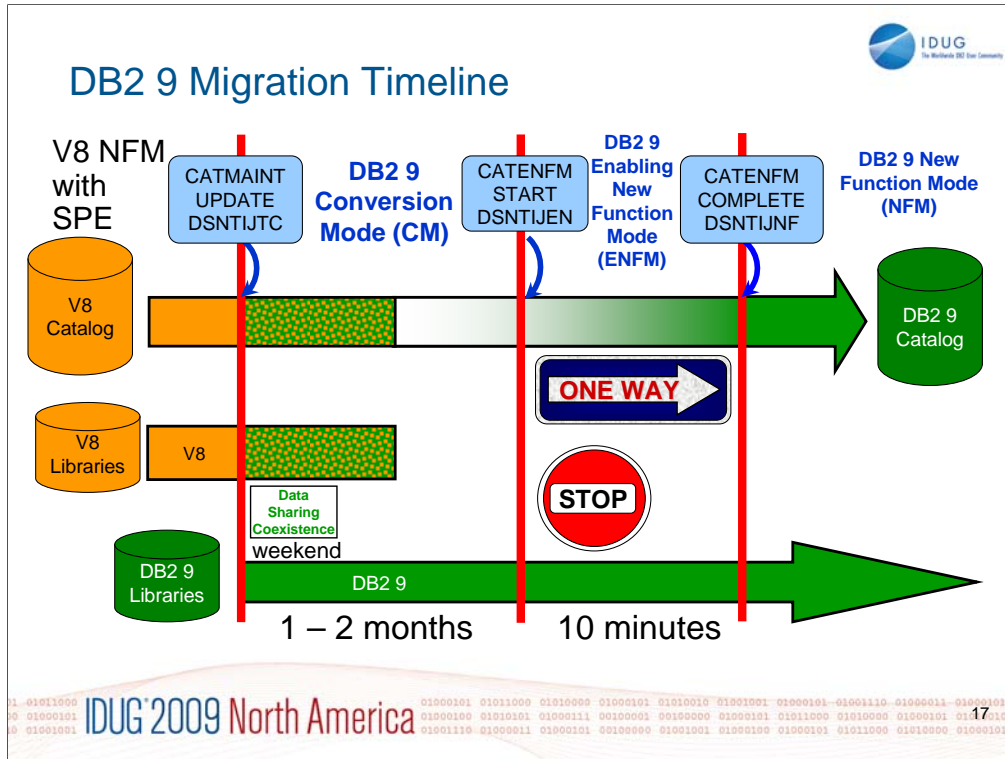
IDUG
The Worldwide DB2 User Community

DB2 9 Migration Timeline

V8 NFM with SPE

CATMAINT UPDATE DSNTIJTC

DB2 9 Conversion Mode (CM)

CATENFM START DSNTIJEN

DB2 9 Enabling New Function Mode (ENFM)

CATENFM COMPLETE DSNTIJNF

DB2 9 New Function Mode (NFM)

V8 Catalog

DB2 9 Catalog

ONE WAY

V8 Libraries

V8

STOP

Data Sharing Coexistence

weekend

DB2 9 Libraries

DB2 9

1 – 2 months

10 minutes

IDUG 2009 North America

17